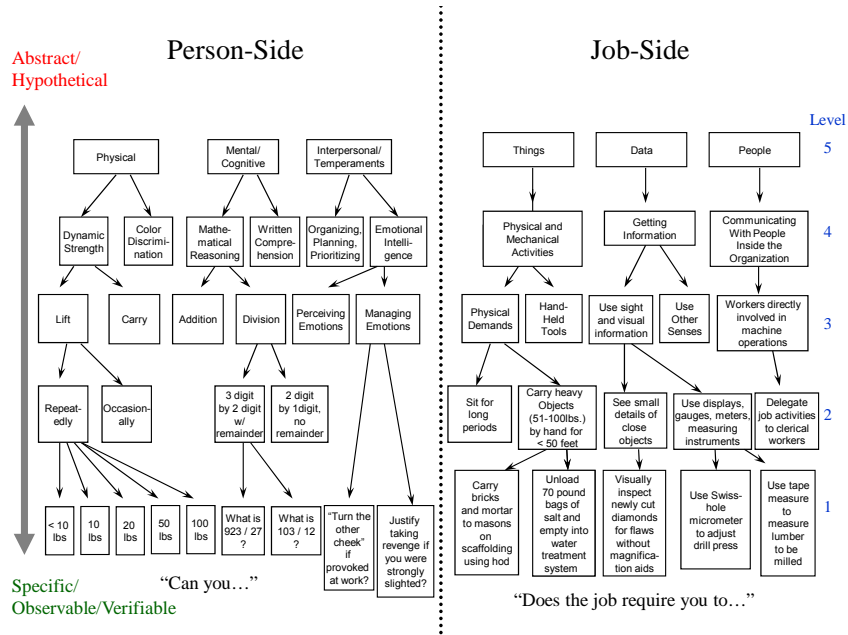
Abstract/
Hypothetical

Person-Side

Physical

Mental/
Cognitive

Interpersonal/
Temperaments

Dynamic Strength

Color Discrimination

Mathematical Reasoning

Written Comprehension

Organizing, Planning, Prioritizing

Emotional Intelligence

Lift

Carry

Addition

Division

Perceiving Emotions

Managing Emotions

Repeatedly

Occasionally

3 digit by 2 digit w/ remainder

2 digit by 1digit, no remainder

< 10 lbs

10 lbs

20 lbs

50 lbs

100 lbs

What is 923 / 27 ?

What is 103 / 12 ?

"Turn the other cheek" if provoked at work?

Justify taking revenge if you were strongly slighted?

Specific/
Observable/Verifiable

"Can you…"

Job-Side

Level

Things

Data

People

5

Physical and Mechanical Activities

Getting Information

Communicating With People Inside the Organization

4

Physical Demands

Hand-Held Tools

Use sight and visual information

Use Other Senses

Workers directly involved in machine operations

3

Sit for long periods

Carry heavy Objects (51-100lbs.) by hand for < 50 feet

See small details of close objects

Use displays, gauges, meters, measuring instruments

Delegate job activities to clerical workers

2

Carry bricks and mortar to masons on scaffolding using hod

Unload 70 pound bags of salt and empty into water treatment system

Visually inspect newly cut diamonds for flaws without magnification aids

Use Swiss-hole micrometer to adjust drill press

Use tape measure to measure lumber to be milled

1

"Does the job require you to…"